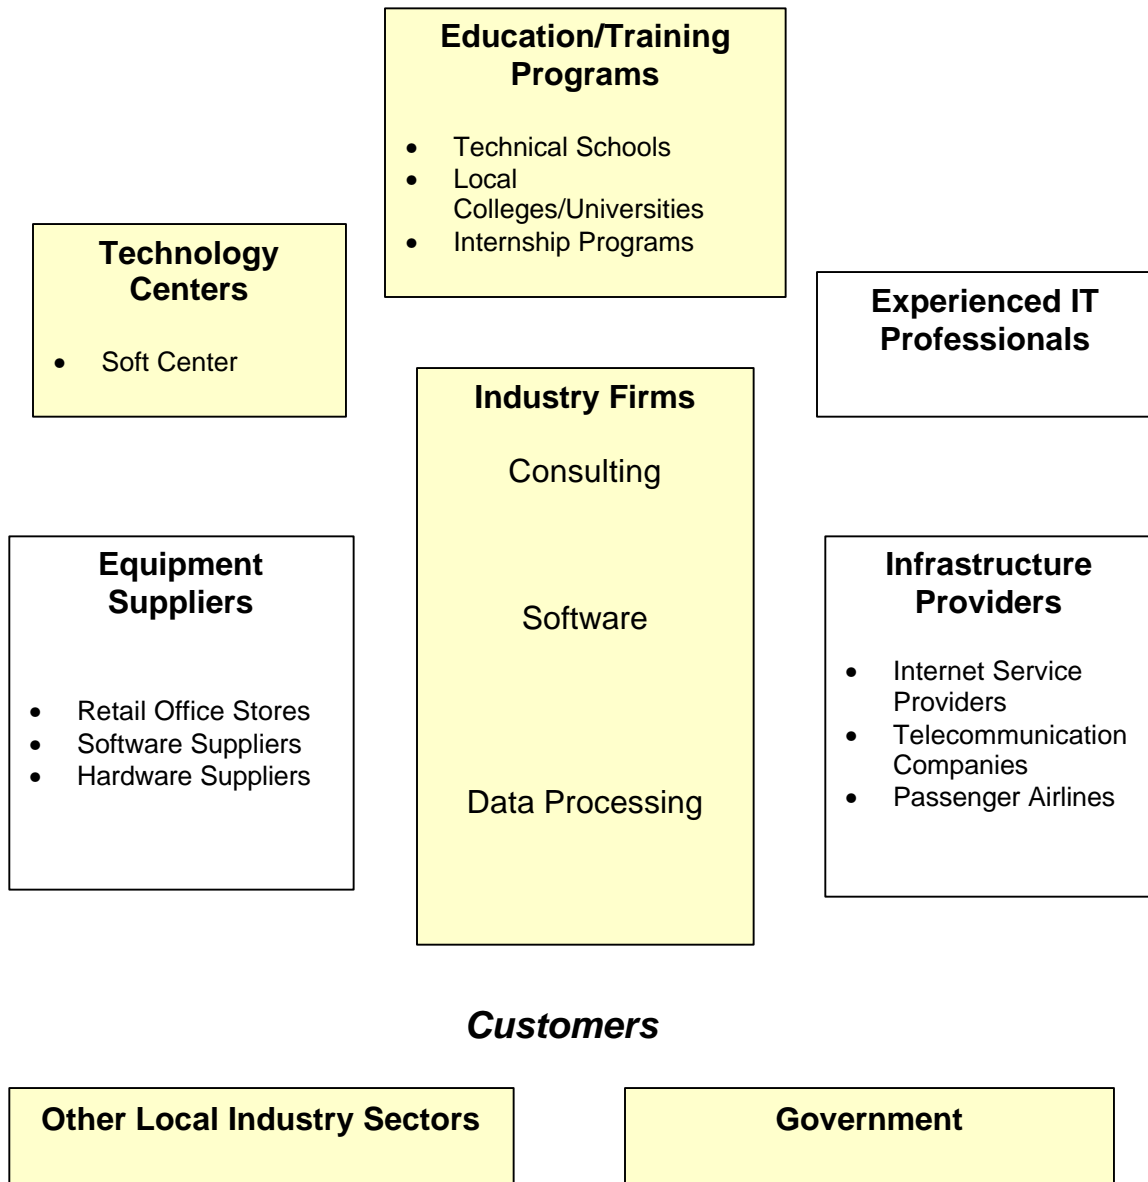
Education/Training Programs

- Technical Schools
- Local Colleges/Universities
- Internship Programs

Technology Centers

- Soft Center

Experienced IT Professionals

Industry Firms

Consulting

Software

Data Processing

Equipment Suppliers

- Retail Office Stores
- Software Suppliers
- Hardware Suppliers

Infrastructure Providers

- Internet Service Providers
- Telecommunication Companies
- Passenger Airlines

Customers

Other Local Industry Sectors

Government